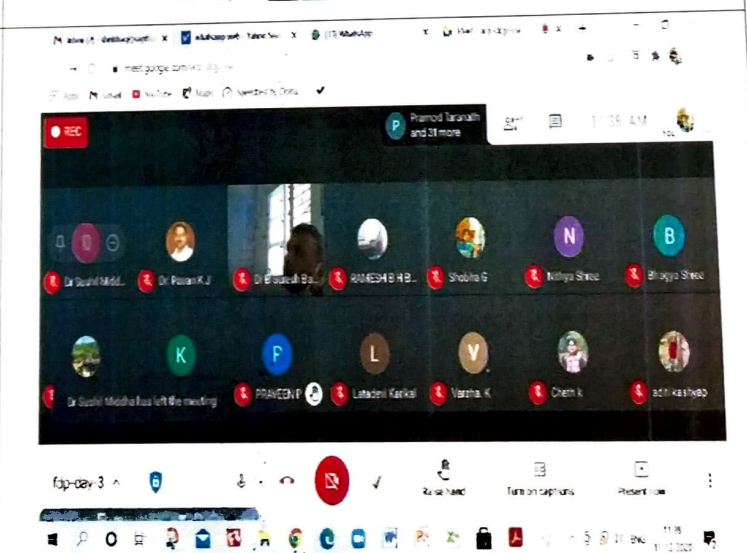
REC

P Pramod Taranath and 31 more

11:35 AM

D

Dr Sushil Middh...

Dr Pavan K J

Dr B Suresh Ba...

RAMESH B H B...

Shobha G

N

Nithya Shree

B

Bhagya Shree

Dr Sushil Middha has left the meeting

K

P

PRAVEEN P

L

Latadevi Karikal

V

Varsha K

Chetn k

aditi kashyap

fdp-day-3 ^

Raise hand

Turn on captions

Present now

ENG